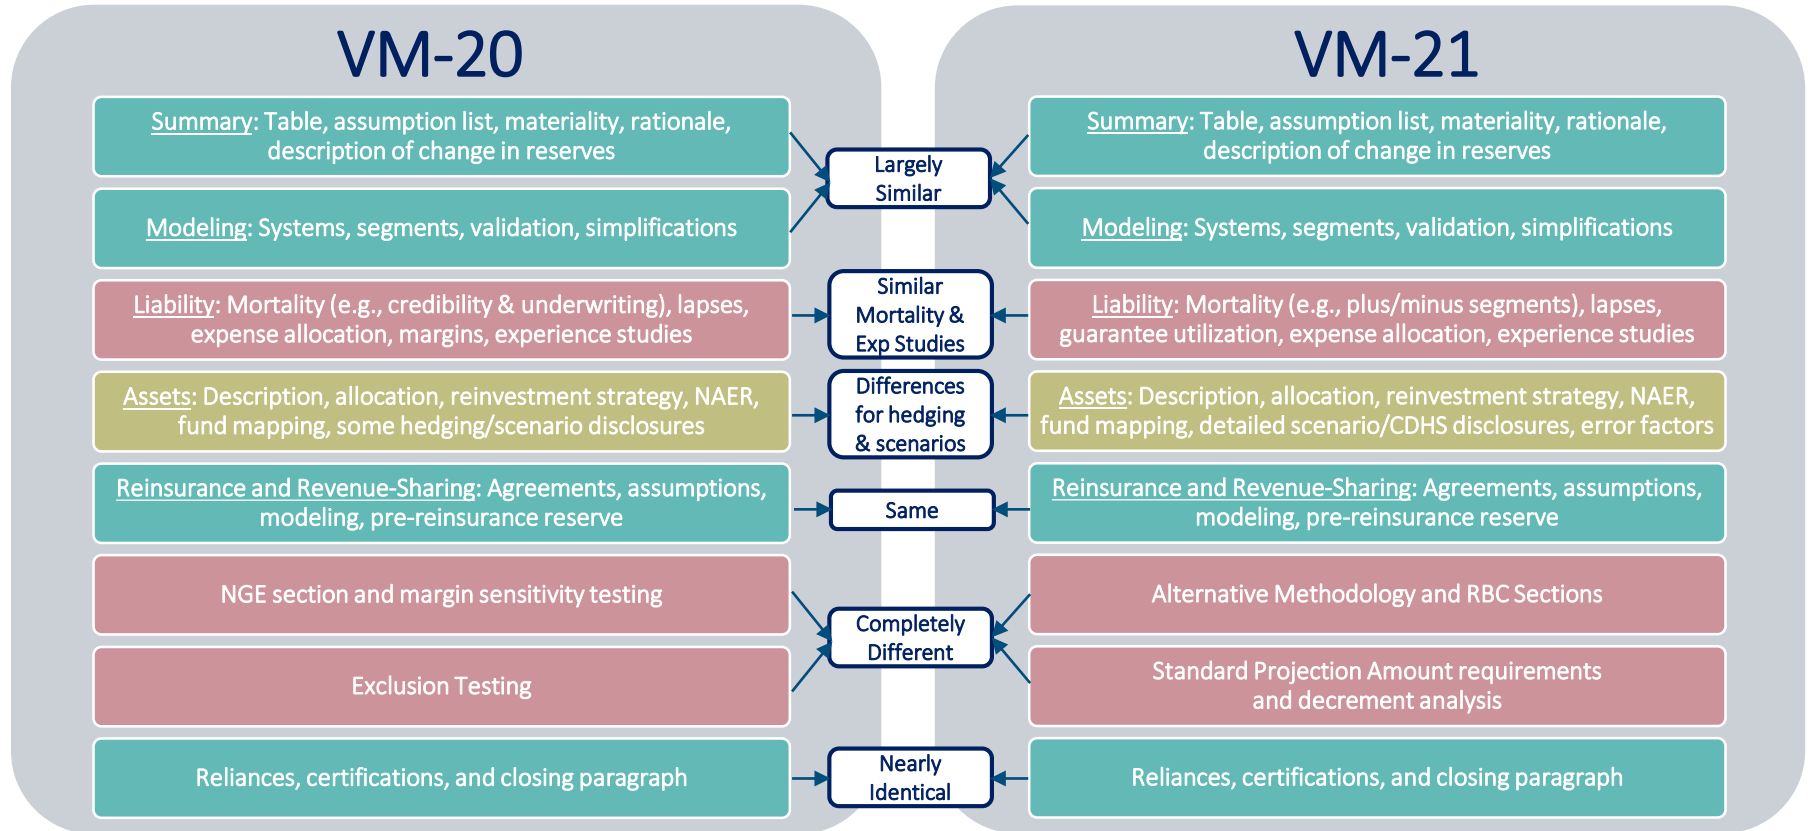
VM-20

Summary: Table, assumption list, materiality, rationale, description of change in reserves

Modeling: Systems, segments, validation, simplifications

Liability: Mortality (e.g., credibility & underwriting), lapses, expense allocation, margins, experience studies

Assets: Description, allocation, reinvestment strategy, NAER, fund mapping, some hedging/scenario disclosures

Reinsurance and Revenue-Sharing: Agreements, assumptions, modeling, pre-reinsurance reserve

NGE section and margin sensitivity testing

Exclusion Testing

Reliances, certifications, and closing paragraph

Largely Similar

Similar Mortality & Exp Studies

Differences for hedging & scenarios

Same

Completely Different

Nearly Identical

VM-21

Summary: Table, assumption list, materiality, rationale, description of change in reserves

Modeling: Systems, segments, validation, simplifications

Liability: Mortality (e.g., plus/minus segments), lapses, guarantee utilization, expense allocation, experience studies

Assets: Description, allocation, reinvestment strategy, NAER, fund mapping, detailed scenario/CDHS disclosures, error factors

Reinsurance and Revenue-Sharing: Agreements, assumptions, modeling, pre-reinsurance reserve

Alternative Methodology and RBC Sections

Standard Projection Amount requirements and decrement analysis

Reliances, certifications, and closing paragraph